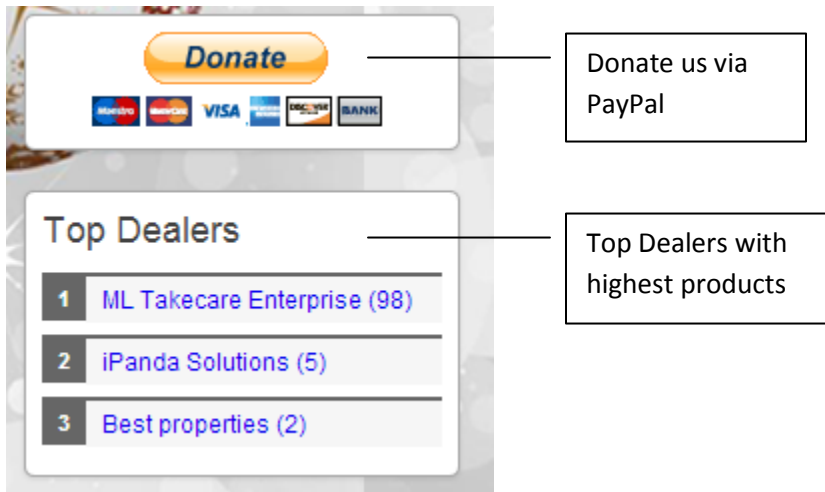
Donate

Maestro MasterCard VISA AMERICAN EXPRESS DISCOVER BANK

Donate us via PayPal

Top Dealers

1 ML Takecare Enterprise (98)

2 iPanda Solutions (5)

3 Best properties (2)

Top Dealers with highest products